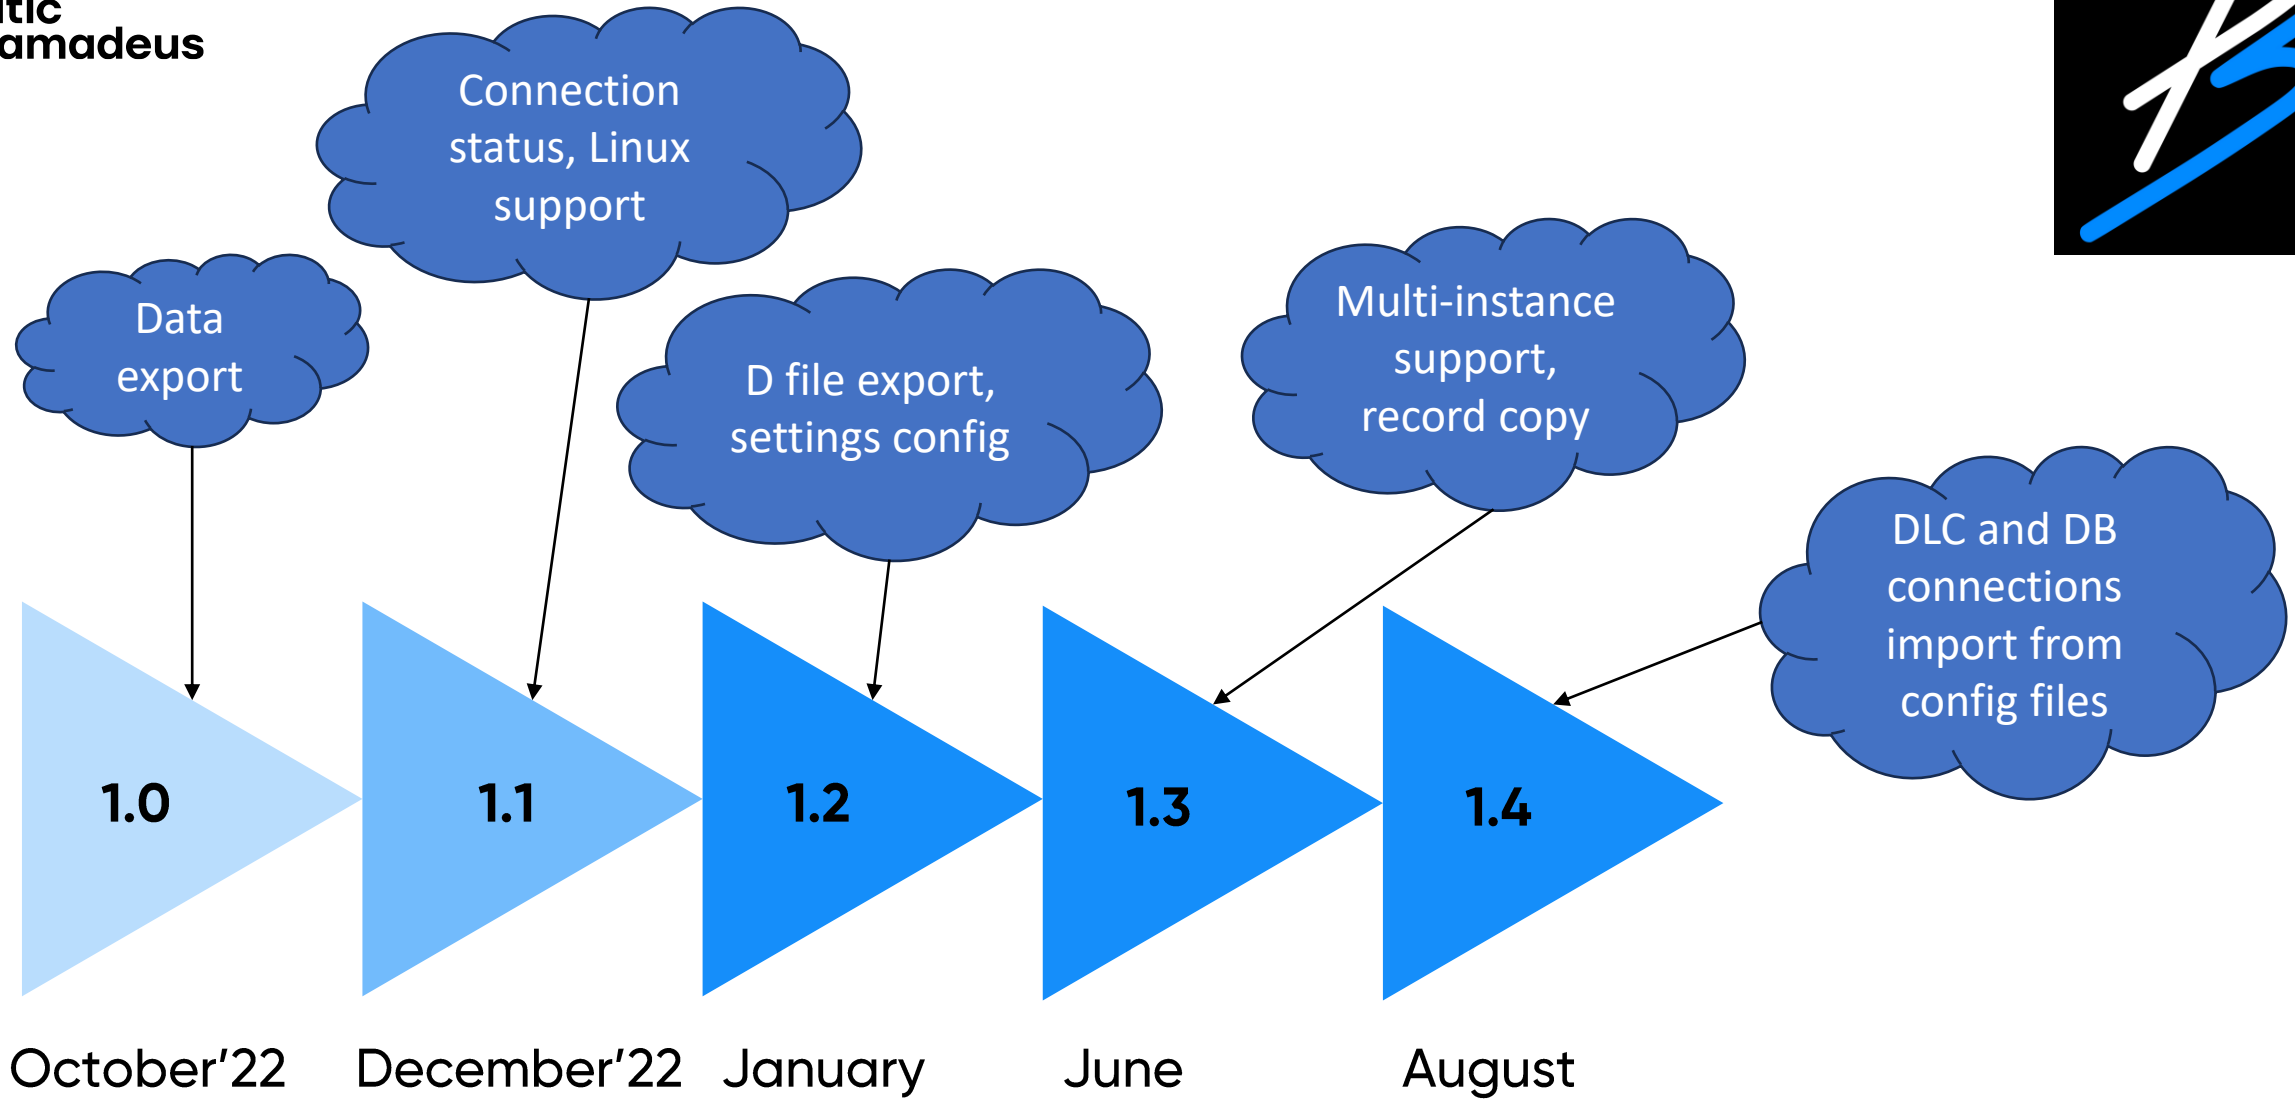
itic
amadeus

Connection status, Linux support

Data export

D file export, settings config

Multi-instance support, record copy

DLC and DB connections import from config files

1.0

1.1

1.2

1.3

1.4

October'22

December'22

January

June

August